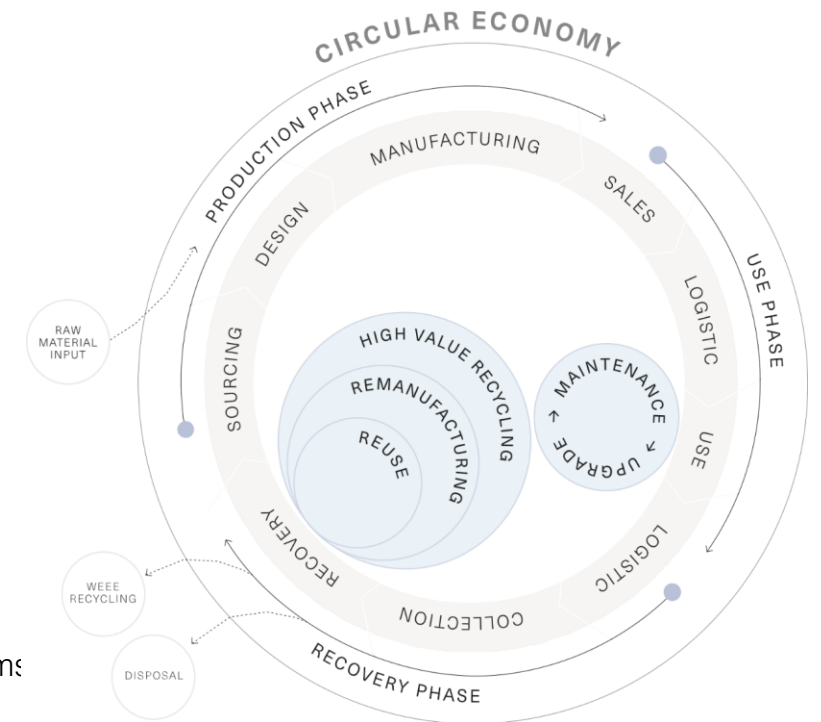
CIRCULAR ECONOMY

PRODUCTION PHASE

USE PHASE

RECOVERY PHASE

MANUFACTURING

SALES

LOGISTIC

USE

LOGISTIC

COLLECTION

RECOVERY

SOURCING

DESIGN

HIGH VALUE RECYCLING

REMANUFACTURING

REUSE

MAINTENANCE

UPGRADE

RAW MATERIAL INPUT

WEEE RECYCLING

DISPOSAL

ns